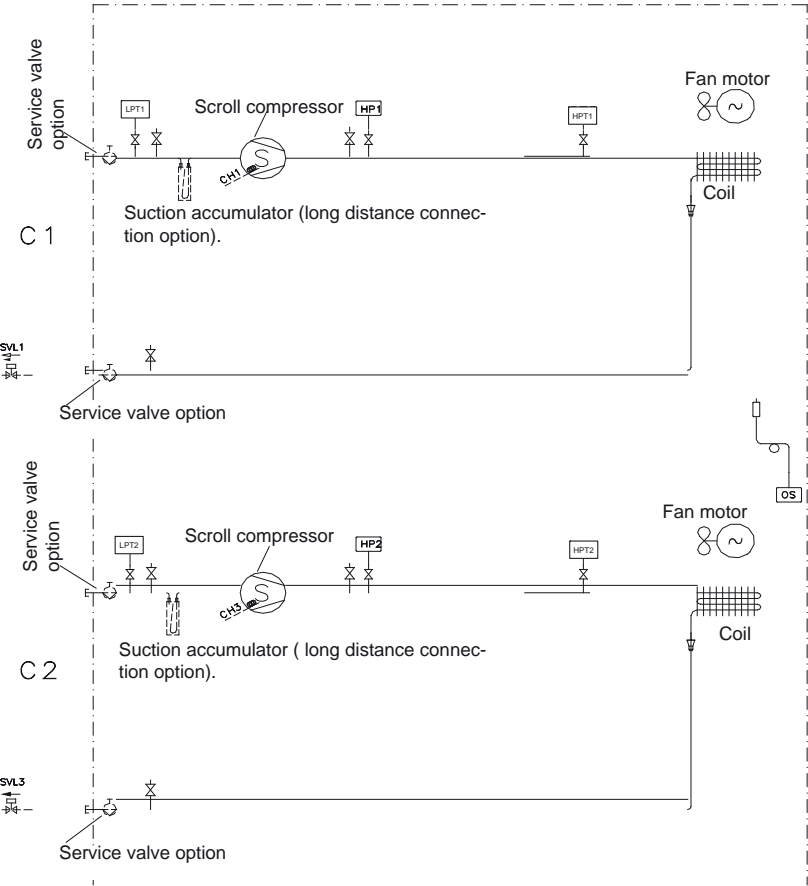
Service valve option

LPT1

Scroll compressor

HP1

HPT1

Fan motor

CH1

Coil

Suction accumulator (long distance connection option).

C 1

SVL1

Service valve option

OS

Service valve option

Scroll compressor

LPT2

HP2

HPT2

Fan motor

CH3

Coil

Suction accumulator ( long distance connection option).

C 2

SVL3

Service valve option